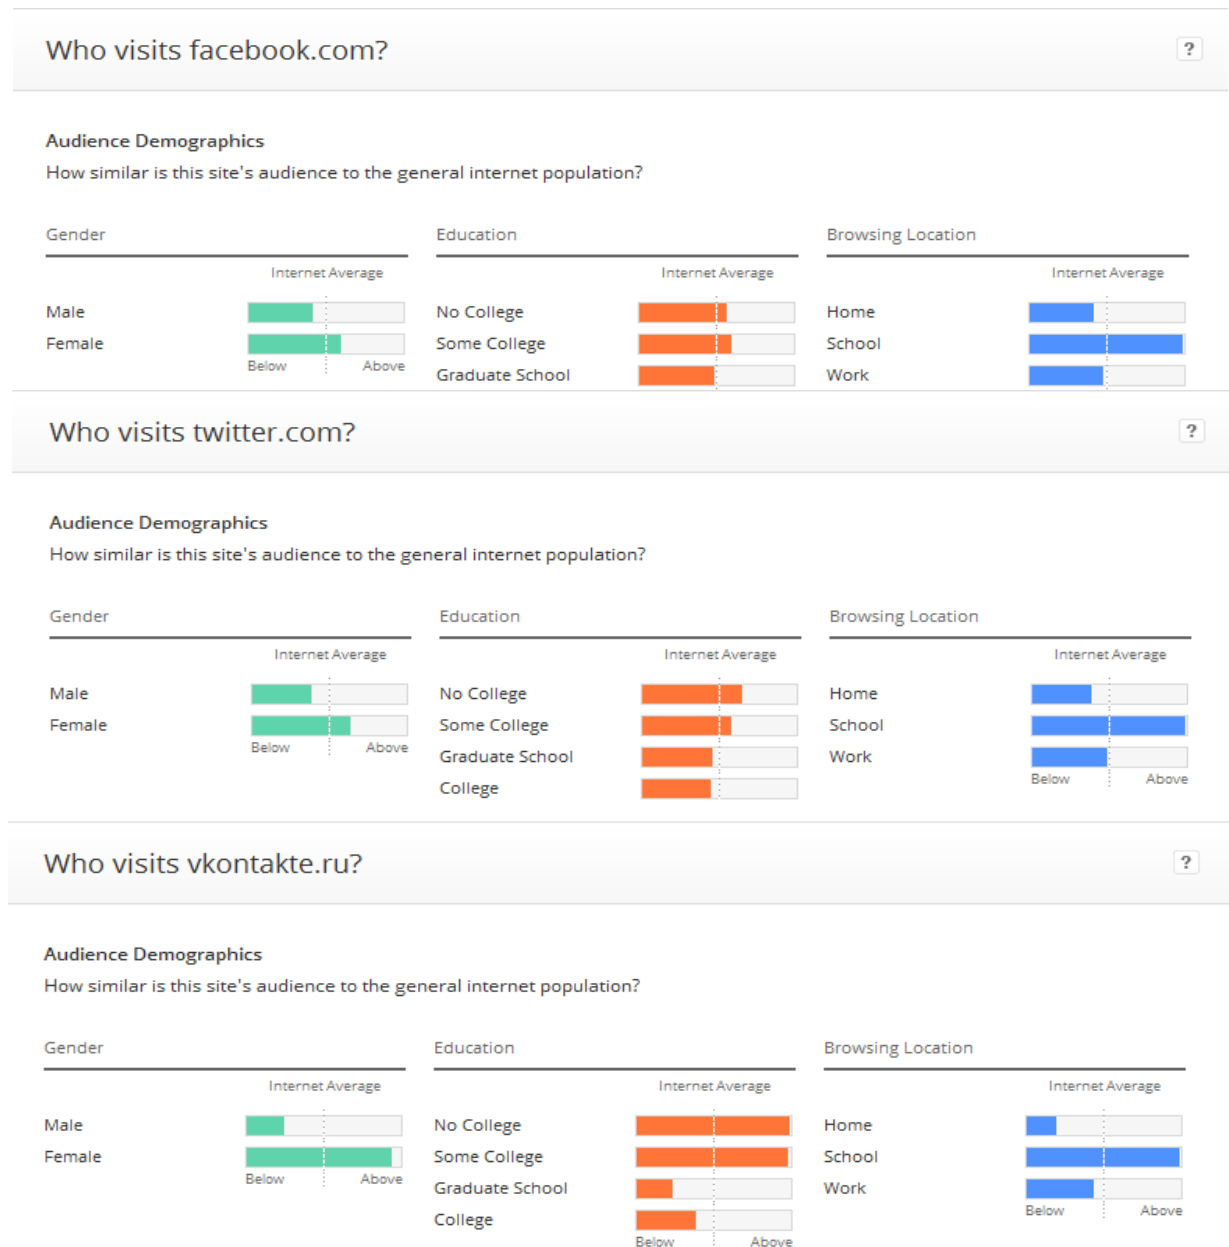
Who visits facebook.com?

?

Audience Demographics

How similar is this site's audience to the general internet population?

Gender

Internet Average

Male

Female

Below Above

Education

Internet Average

No College

Some College

Graduate School

Browsing Location

Internet Average

Home

School

Work

Who visits twitter.com?

?

Audience Demographics

How similar is this site's audience to the general internet population?

Gender

Internet Average

Male

Female

Below Above

Education

Internet Average

No College

Some College

Graduate School

College

Browsing Location

Internet Average

Home

School

Work

Below Above

Who visits vkontakte.ru?

?

Audience Demographics

How similar is this site's audience to the general internet population?

Gender

Internet Average

Male

Female

Below Above

Education

Internet Average

No College

Some College

Graduate School

College

Below Above

Browsing Location

Internet Average

Home

School

Work

Below Above